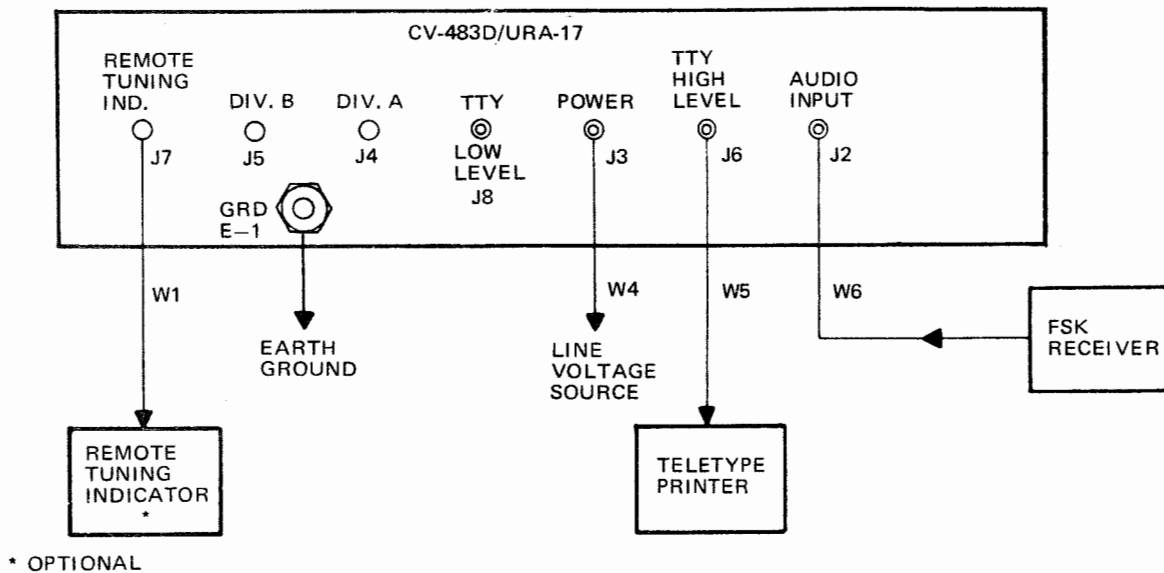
CV-483D/URA-17

REMOTE TUNING IND.
J7

DIV. B
J5

DIV. A
J4

TTY
LOW LEVEL
J8

POWER
J3

TTY HIGH LEVEL
J6

AUDIO INPUT
J2

GRD
E–1

W1

EARTH GROUND

W4

LINE VOLTAGE SOURCE

W5

W6

FSK RECEIVER

REMOTE TUNING INDICATOR
*

TELETYPE PRINTER

* OPTIONAL